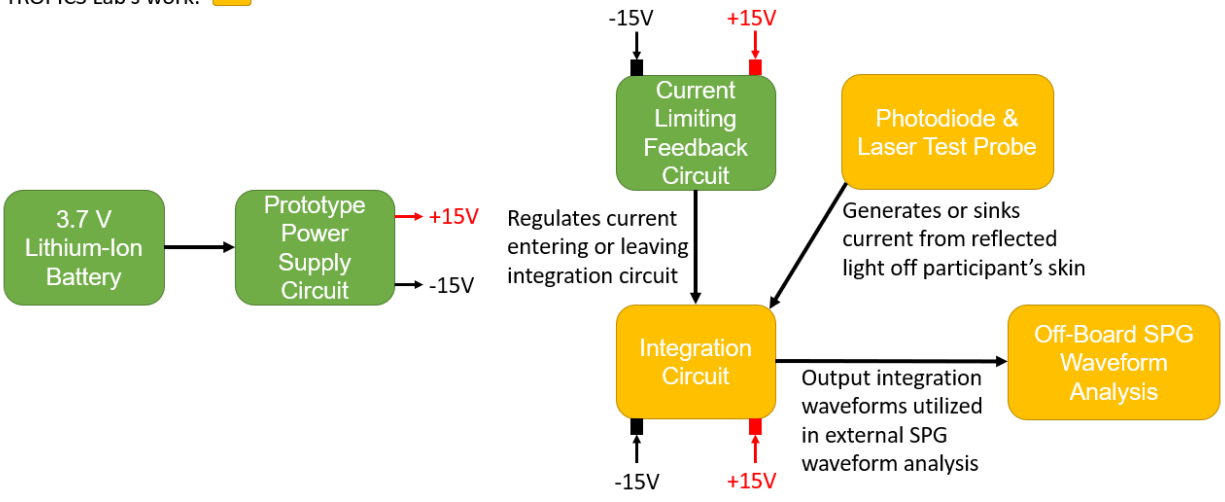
TROPICS Lab's work:

-15V

+15V

Current Limiting Feedback Circuit

Photodiode & Laser Test Probe

3.7 V Lithium-Ion Battery

Prototype Power Supply Circuit

+15V

-15V

Regulates current entering or leaving integration circuit

Generates or sinks current from reflected light off participant's skin

Integration Circuit

Off-Board SPG Waveform Analysis

Output integration waveforms utilized in external SPG waveform analysis

-15V

+15V